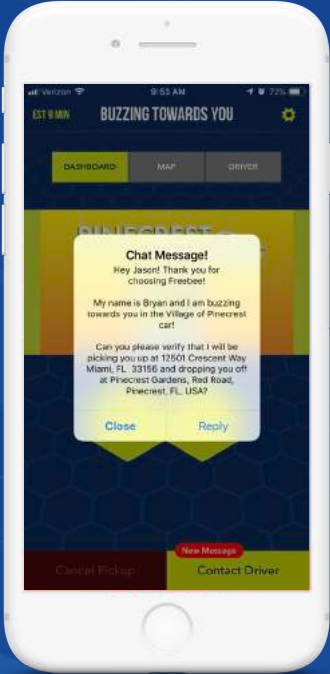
Verizon 9:55 AM 77%

EST 9 MIN BUZZING TOWARDS YOU

DASHBOARD MAP DRIVER

PINECREST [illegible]

Chat Message!

Hey Jason! Thank you for choosing Freebee!

My name is Bryan and I am buzzing towards you in the Village of Pinecrest car!

Can you please verify that I will be picking you up at 12501 Crescent Way Miami, FL 33156 and dropping you off at Pinecrest Gardens, Red Road, Pinecrest, FL, USA?

Close Reply

New Message

Cancel Pickup Contact Driver